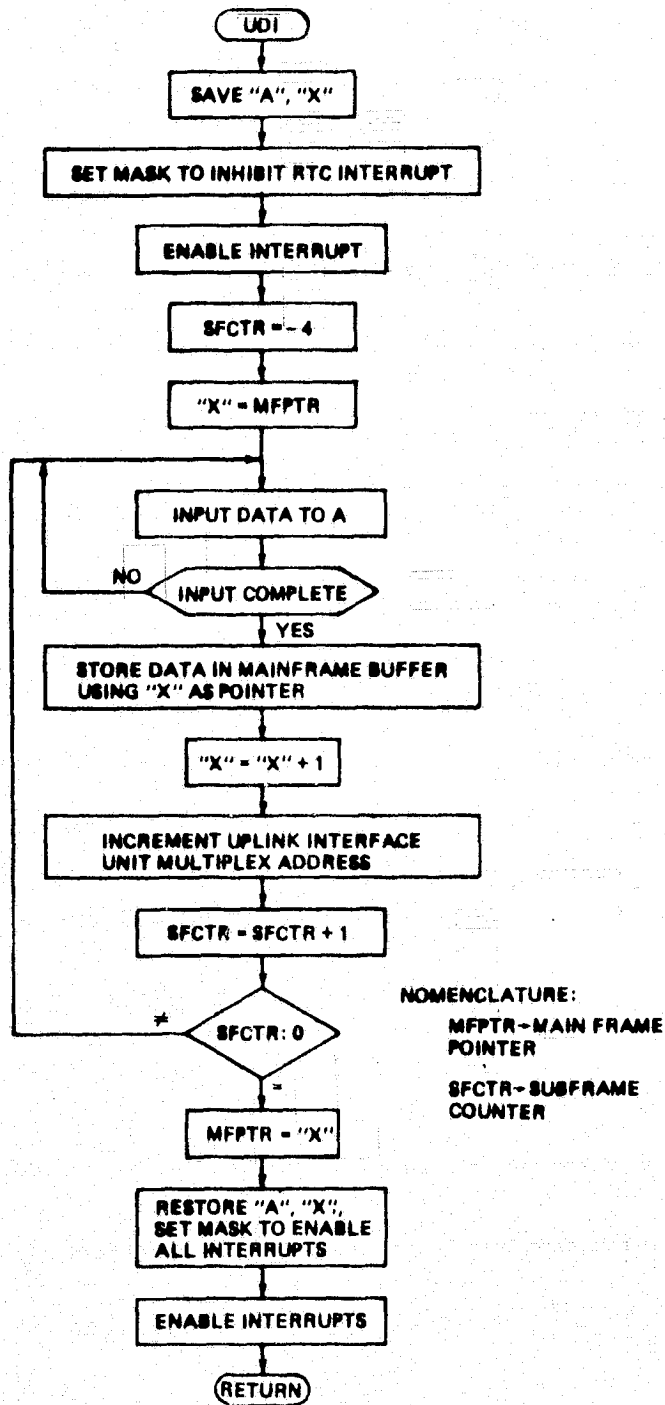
UDI

SAVE "A", "X"

SET MASK TO INHIBIT RTC INTERRUPT

ENABLE INTERRUPT

SFCTR = − 4

"X" = MFPTR

INPUT DATA TO A

NO

INPUT COMPLETE

YES

STORE DATA IN MAINFRAME BUFFER USING "X" AS POINTER

"X" = "X" + 1

INCREMENT UPLINK INTERFACE UNIT MULTIPLEX ADDRESS

SFCTR = SFCTR + 1

≠

SFCTR: 0

=

MFPTR = "X"

RESTORE "A", "X", SET MASK TO ENABLE ALL INTERRUPTS

ENABLE INTERRUPTS

RETURN

NOMENCLATURE:

MFPTR – MAIN FRAME POINTER

SFCTR – SUBFRAME COUNTER